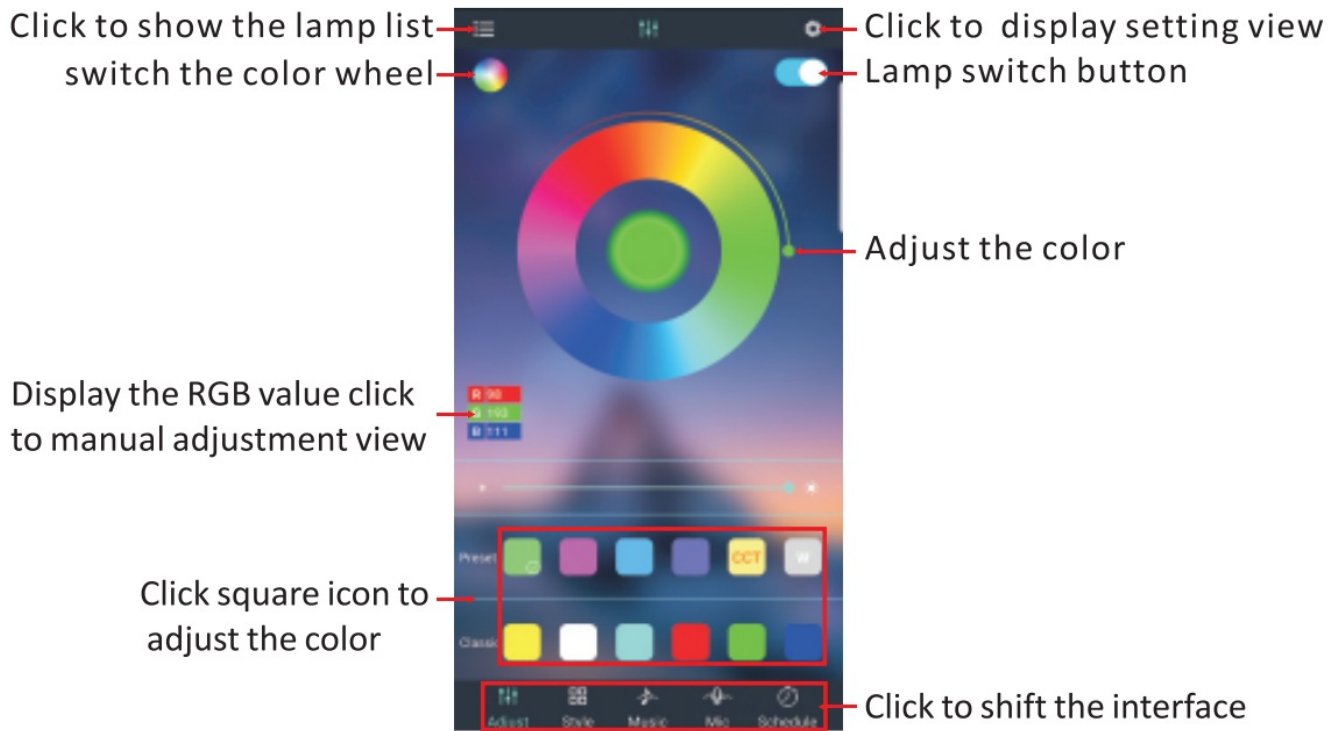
Click to show the lamp list

switch the color wheel

Click to display setting view

Lamp switch button

Adjust the color

Display the RGB value click to manual adjustment view

R 98
G 193
B 111

Preset

CCT

W

Classic

Click square icon to adjust the color

Adjust Style Music Mic Schedule

Click to shift the interface